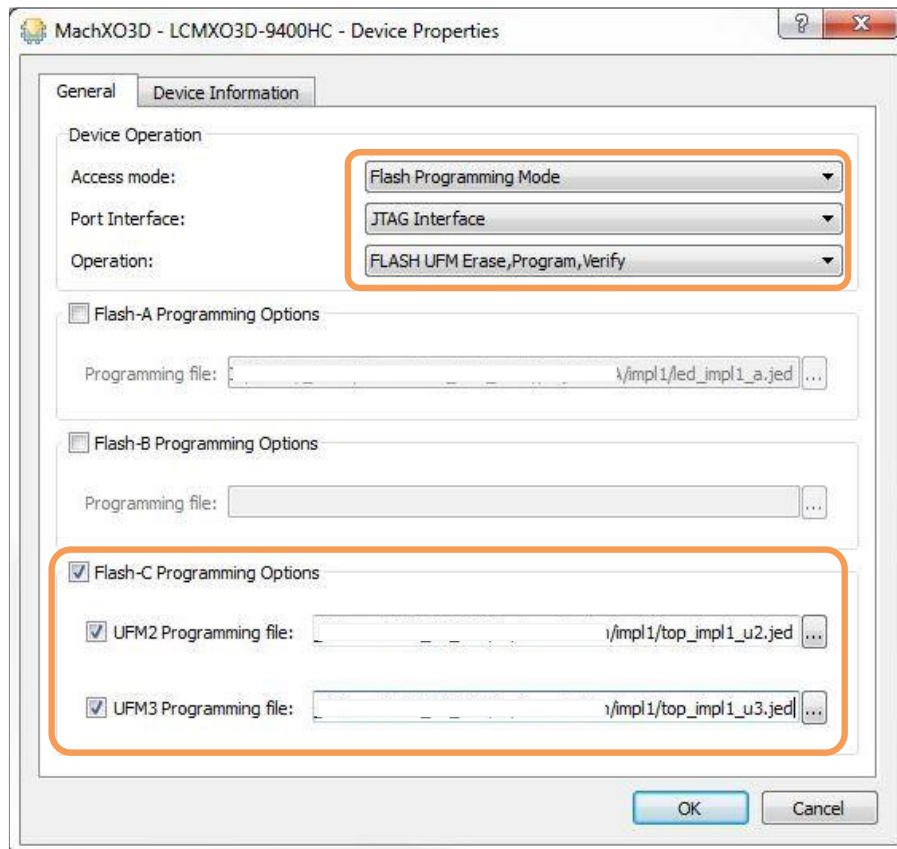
MachXO3D - LCMXO3D-9400HC - Device Properties

?

General

Device Information

Device Operation

Access mode:

Flash Programming Mode

Port Interface:

JTAG Interface

Operation:

FLASH UFM Erase,Program,Verify

Flash-A Programming Options

Programming file:

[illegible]/impl1/led_impl1_a.jed

...

Flash-B Programming Options

Programming file:

...

Flash-C Programming Options

UFM2 Programming file:

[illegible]/impl1/top_impl1_u2.jed

...

UFM3 Programming file:

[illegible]/impl1/top_impl1_u3.jed

...

OK

Cancel